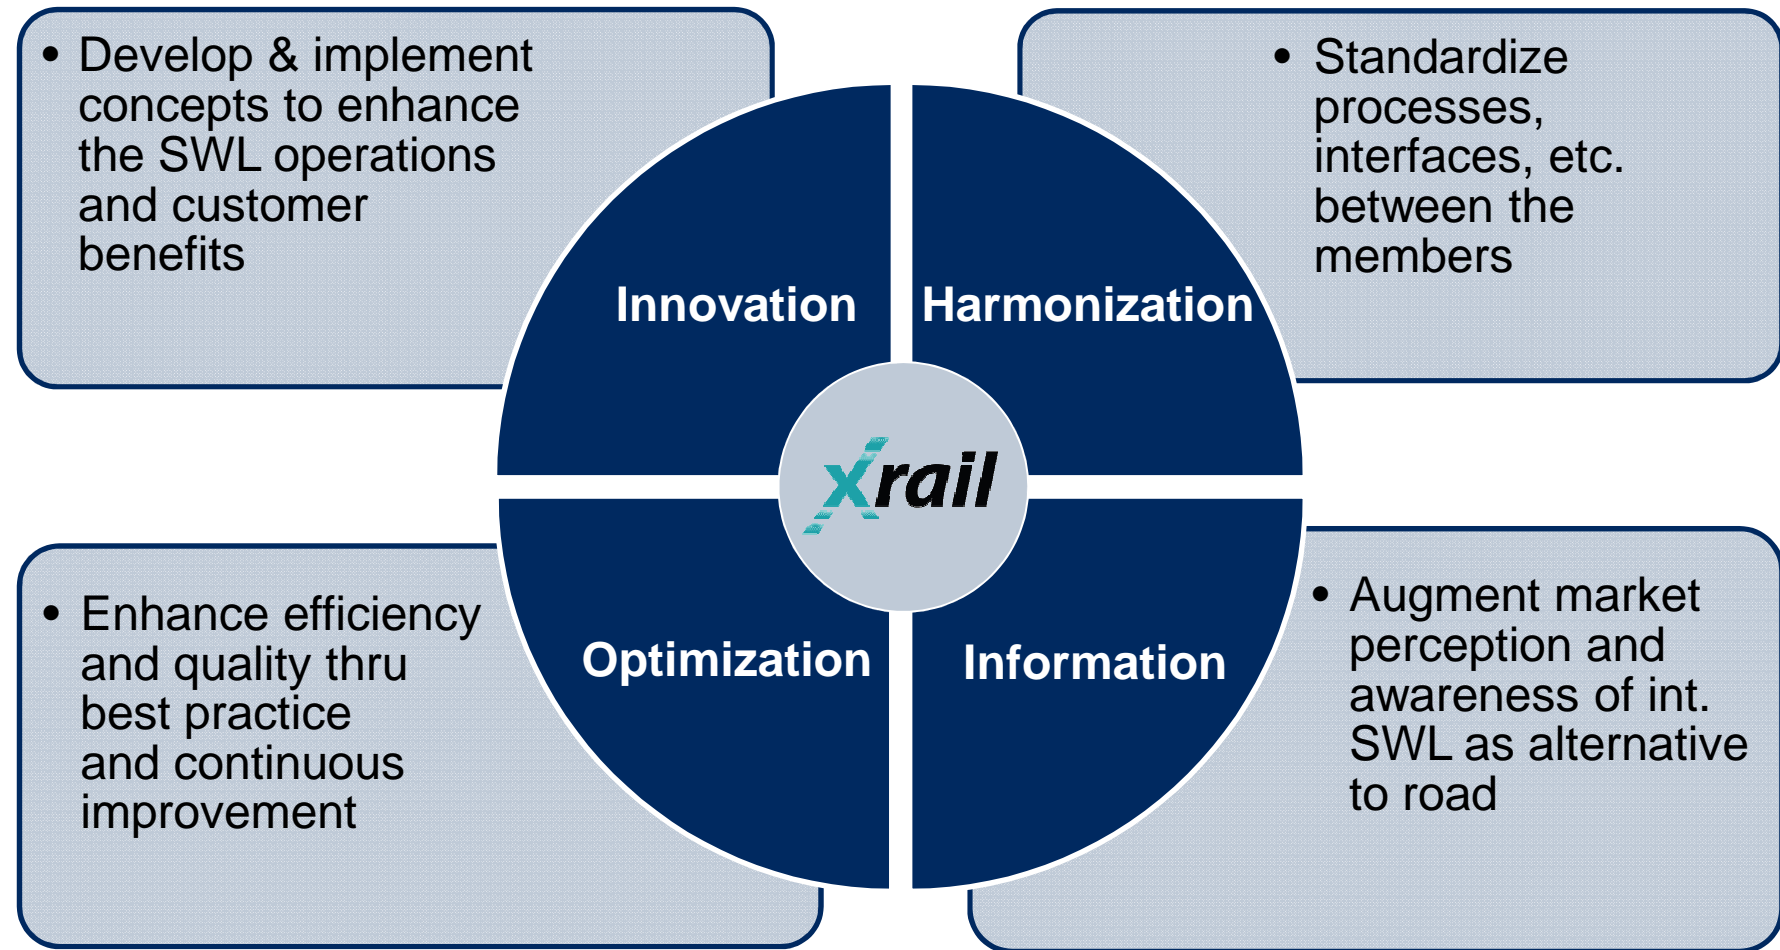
• Develop & implement concepts to enhance the SWL operations and customer benefits

• Standardize processes, interfaces, etc. between the members

Innovation

Harmonization

xrail

Optimization

Information

• Enhance efficiency and quality thru best practice and continuous improvement

• Augment market perception and awareness of int. SWL as alternative to road